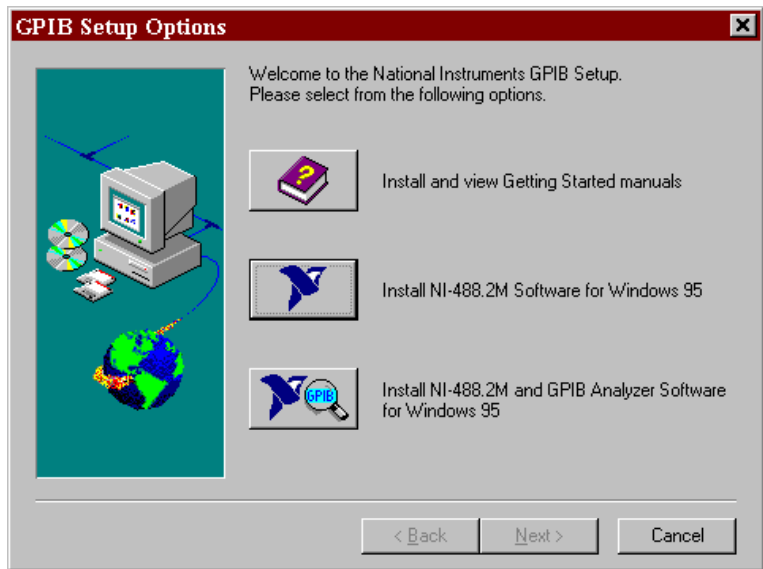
GPIB Setup Options

Welcome to the National Instruments GPIB Setup.
Please select from the following options.

Install and view Getting Started manuals

Install NI-488.2M Software for Windows 95

GPIB

Install NI-488.2M and GPIB Analyzer Software for Windows 95

< Back

Next >

Cancel